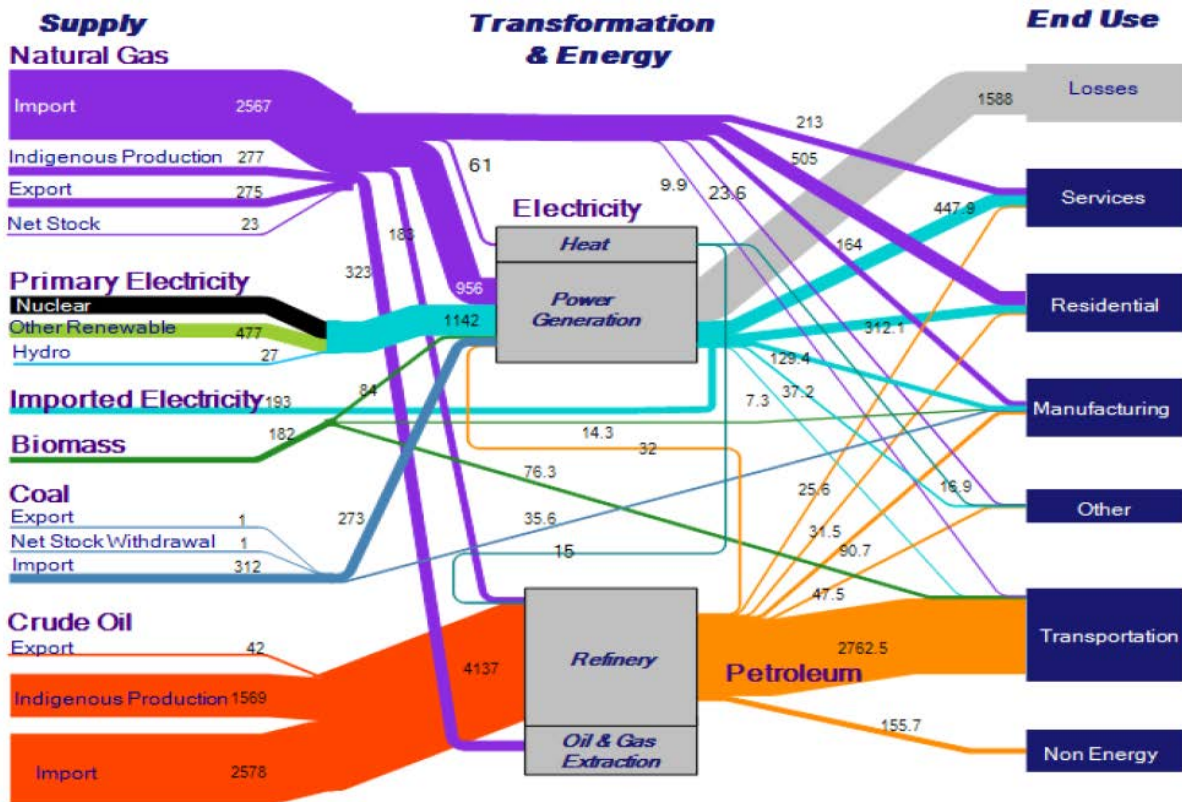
Supply

Transformation & Energy

End Use

Natural Gas
Import 2567
Indigenous Production 277
Export 275
Net Stock 23

Primary Electricity
Nuclear
Other Renewable 477
Hydro 27

Imported Electricity 193

Biomass 182

Coal
Export 1
Net Stock Withdrawal 1
Import 312

Crude Oil
Export 42
Indigenous Production 1569
Import 2578

61
183
323
956
1142
84
273
4137
9.9
23.6
213
505
164
447.9
312.1
129.4
37.2
7.3
14.3
32
76.3
35.6
15
25.6
16.9
31.5
90.7
47.5
2762.5
155.7
1588

Electricity
Heat
Power Generation

Refinery
Oil & Gas Extraction

Petroleum

Losses
Services
Residential
Manufacturing
Other
Transportation
Non Energy